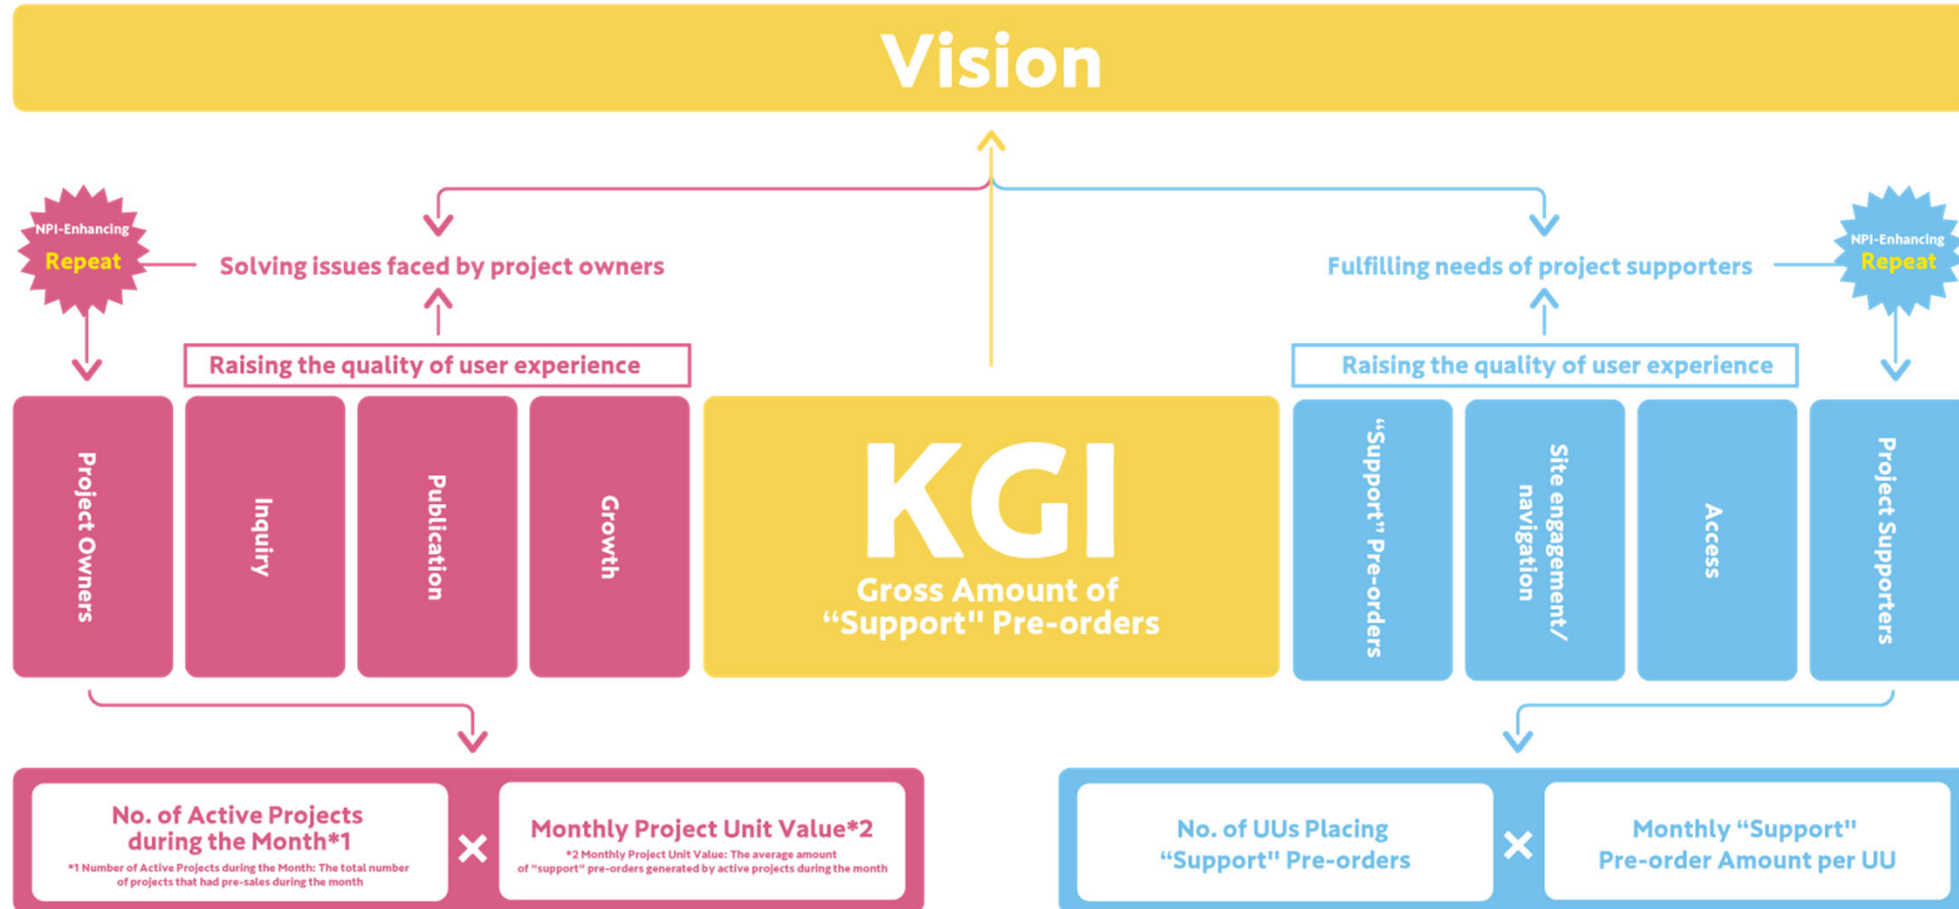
Vision

NPI-Enhancing
Repeat

Solving issues faced by project owners

Raising the quality of user experience

Project Owners

Inquiry

Publication

Growth

KGI
Gross Amount of "Support" Pre-orders

Fulfilling needs of project supporters

NPI-Enhancing
Repeat

Raising the quality of user experience

"Support" Pre-orders

Site engagement/ navigation

Access

Project Supporters

No. of Active Projects during the Month*1
*1 Number of Active Projects during the Month: The total number of projects that had pre-sales during the month

×

Monthly Project Unit Value*2
*2 Monthly Project Unit Value: The average amount of "support" pre-orders generated by active projects during the month

No. of UUs Placing "Support" Pre-orders

×

Monthly "Support" Pre-order Amount per UU